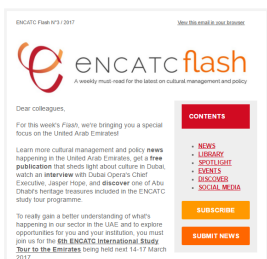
ENCATC Flash N°3 / 2017

View this email in your browser

ENCATC flash

A weekly must-read for the latest on cultural management and policy

Dear colleagues,

For this week's Flash, we're bringing you a special focus on the United Arab Emirates!

Learn more cultural management and policy news happening in the United Arab Emirates, get a free publication that sheds light about culture in Dubai, watch an interview with Dubai Opera's Chief Executive, Jasper Hope, and discover one of Abu Dhabi's heritage treasures included in the ENCATC study tour programme.

To really gain a better understanding of what's happening in our sector in the UAE and to explore opportunities for you and your institution, you must join us for the 8th ENCATC International Study Tour to the Emirates being held next 14-17 March 2017.

CONTENTS

NEWS
LIBRARY
SPOTLIGHT
EVENTS
DISCOVER
SOCIAL MEDIA

SUBSCRIBE

SUBMIT NEWS